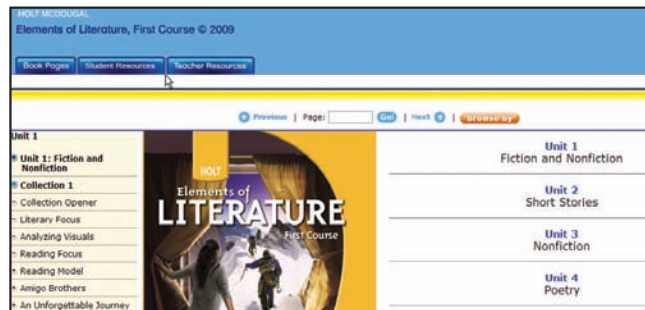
HOLT MCDOUGAL
Elements of Literature, First Course © 2009

Book Pages | Student Resources | Teacher Resources

Previous | Page: Go | Next | Browse by

Unit 1
Unit 1: Fiction and Nonfiction
Collection 1
Collection Opener
Literary Focus
Analyzing Visuals
Reading Focus
Reading Model
Amigo Brothers
An Unforgettable Journey

HOLT
Elements of
LITERATURE
First Course

Unit 1
Fiction and Nonfiction

Unit 2
Short Stories

Unit 3
Nonfiction

Unit 4
Poetry